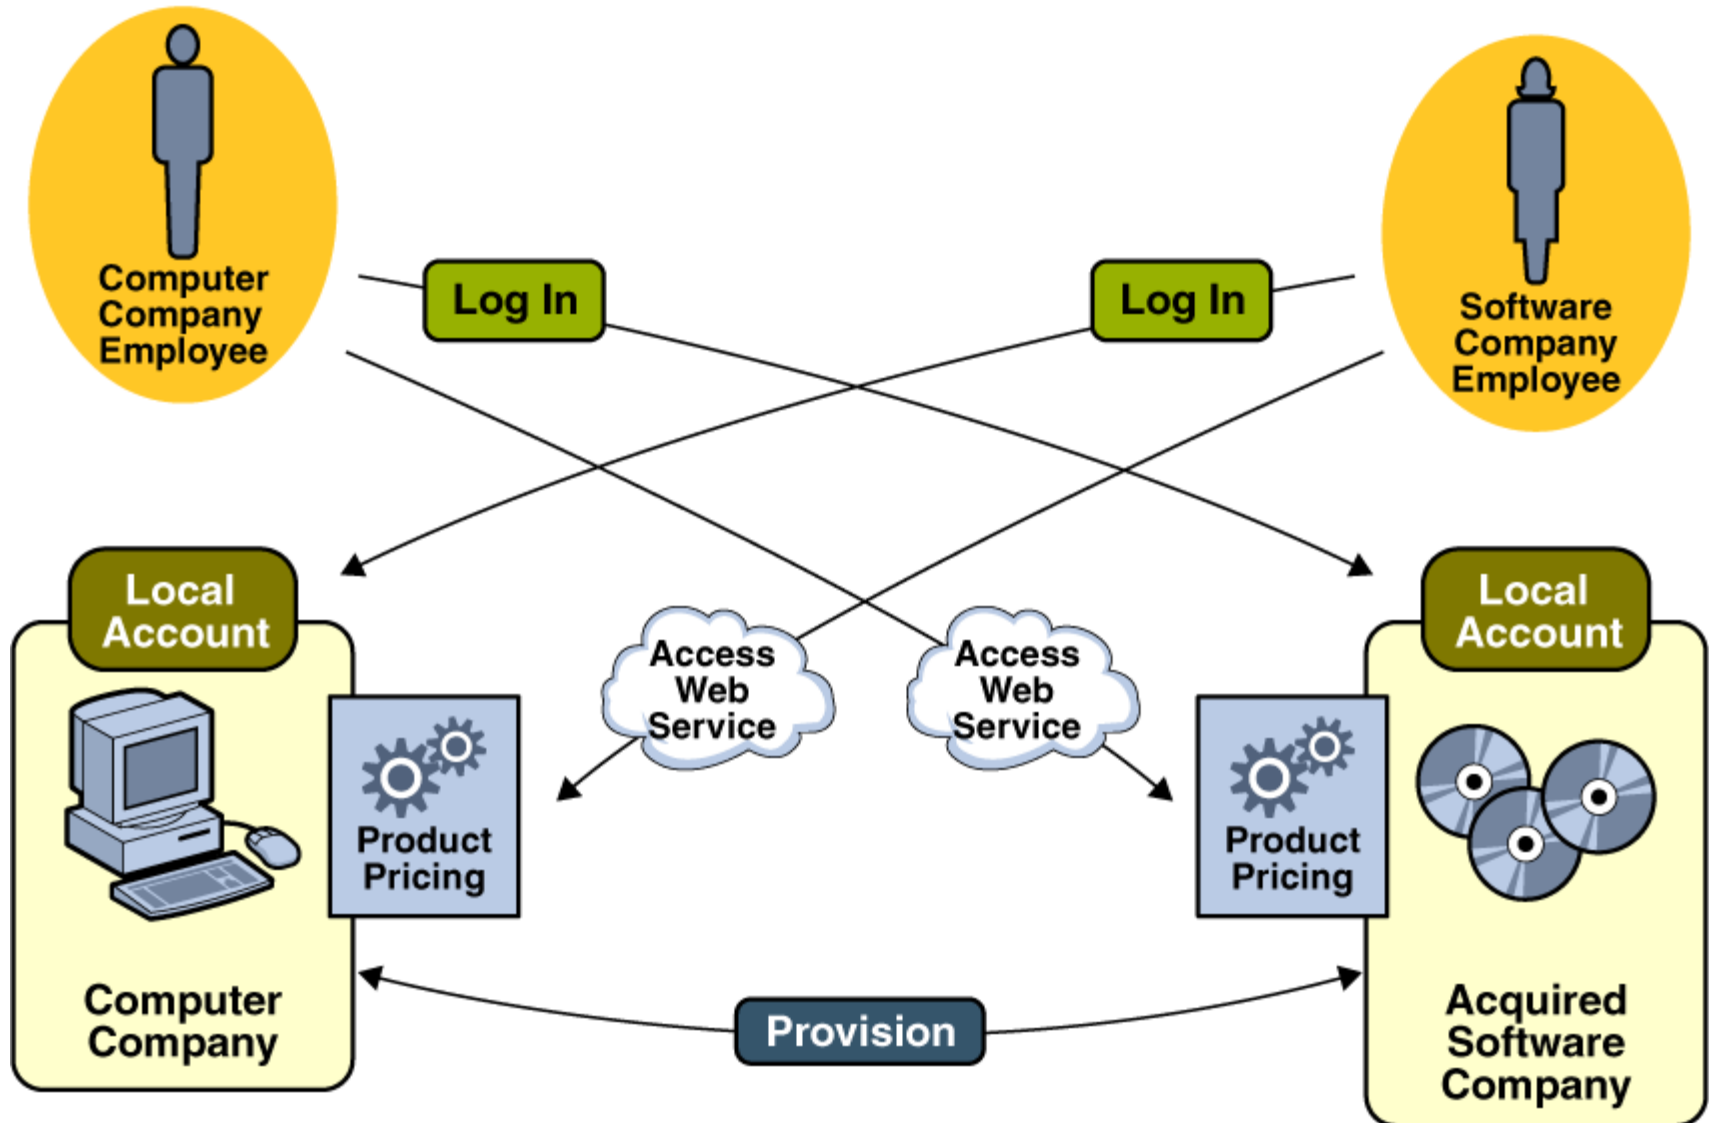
Computer Company Employee

Log In

Log In

Software Company Employee

Local Account

Access Web Service

Access Web Service

Local Account

Product Pricing

Product Pricing

Computer Company

Provision

Acquired Software Company